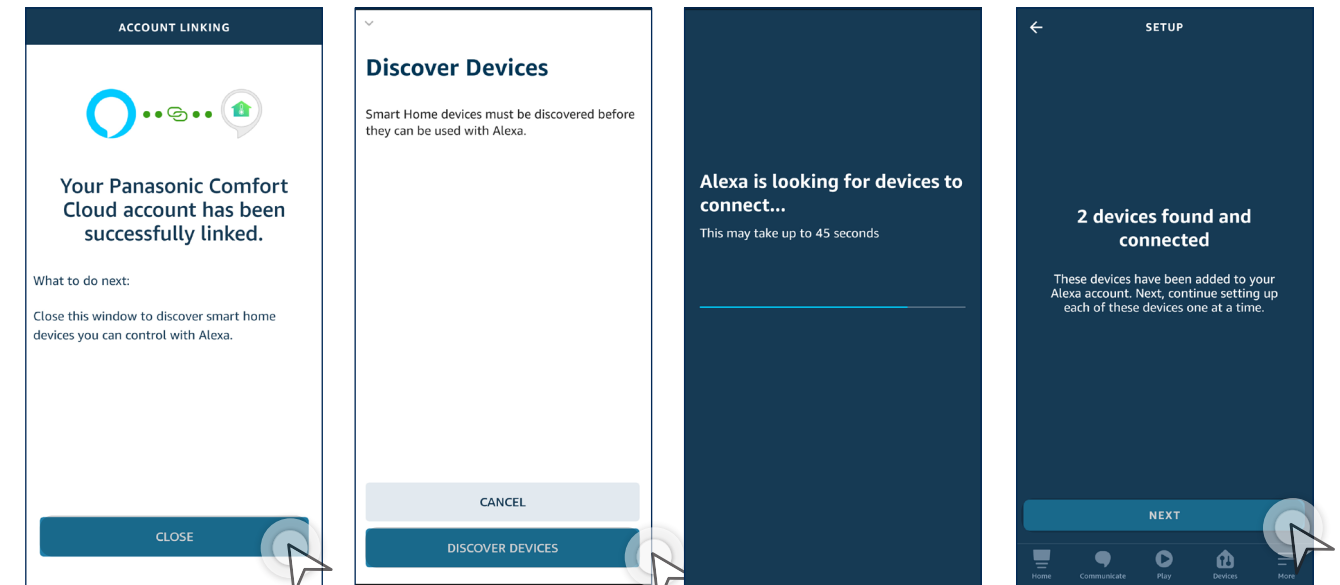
ACCOUNT LINKING

Your Panasonic Comfort Cloud account has been successfully linked.

What to do next:

Close this window to discover smart home devices you can control with Alexa.

CLOSE

Discover Devices

Smart Home devices must be discovered before they can be used with Alexa.

CANCEL

DISCOVER DEVICES

Alexa is looking for devices to connect...

This may take up to 45 seconds

SETUP

2 devices found and connected

These devices have been added to your Alexa account. Next, continue setting up each of these devices one at a time.

NEXT

Home
Communicate
Play
Devices
More